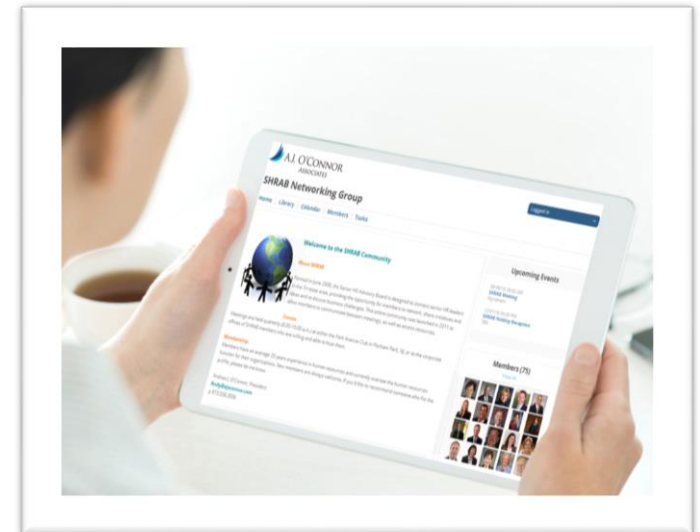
A.J. O'CONNOR
ASSOCIATES

SHRAB Networking Group

Home Library Calendar Members Tools

Logged in

Welcome to the SHRAB Community

About SHRAB

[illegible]

Events

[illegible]

Membership

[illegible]

Upcoming Events

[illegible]

SHRAB Holiday Reception

Members (75)